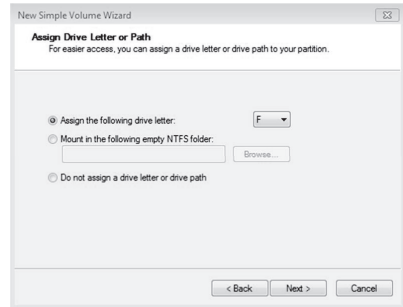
New Simple Volume Wizard

Assign Drive Letter or Path
For easier access, you can assign a drive letter or drive path to your partition.

Assign the following drive letter: F

Mount in the following empty NTFS folder:

Browse...

Do not assign a drive letter or drive path

< Back Next > Cancel